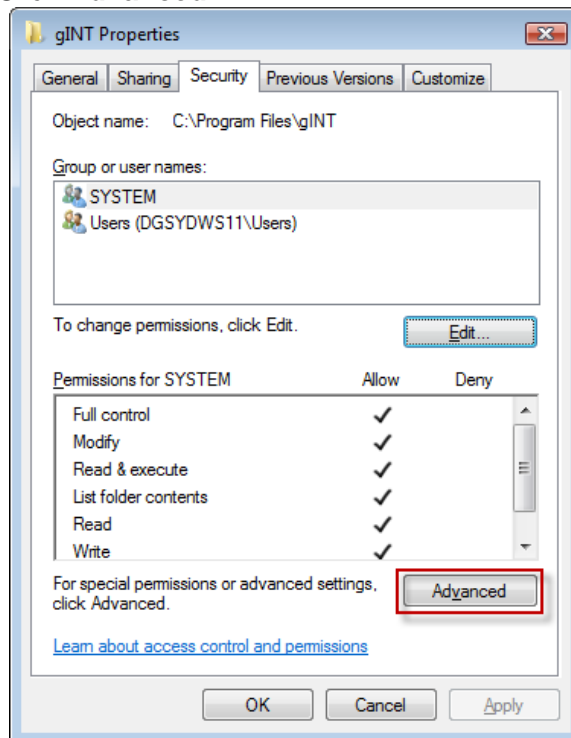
gINT Properties

General | Sharing | Security | Previous Versions | Customize

Object name: C:\Program Files\gINT

Group or user names:

SYSTEM
Users (DGSYDWS11\Users)

To change permissions, click Edit.

Edit...

| Permissions for SYSTEM | Allow | Deny |
|---|---|---|
| Full control | ✓ | |
| Modify | ✓ | |
| Read & execute | ✓ | |
| List folder contents | ✓ | |
| Read | ✓ | |
| Write | ✓ | |

For special permissions or advanced settings, click Advanced.

Advanced

Learn about access control and permissions

OK Cancel Apply